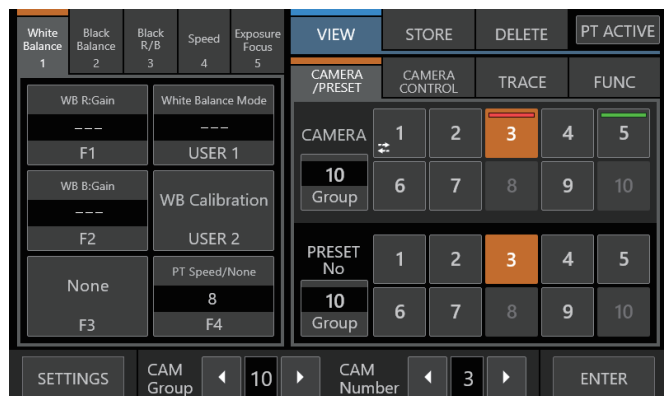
White Balance 1
Black Balance 2
Black R/B 3
Speed 4
Exposure Focus 5

VIEW
STORE
DELETE
PT ACTIVE

WB R:Gain
---
F1

White Balance Mode
---
USER 1

WB B:Gain
---
F2

WB Calibration
USER 2

None
F3

PT Speed/None
8
F4

CAMERA /PRESET
CAMERA CONTROL
TRACE
FUNC

CAMERA
10
Group

1 2 3 4 5
6 7 8 9 10

PRESET No
10
Group

1 2 3 4 5
6 7 8 9 10

SETTINGS
CAM Group
10
CAM Number
3
ENTER